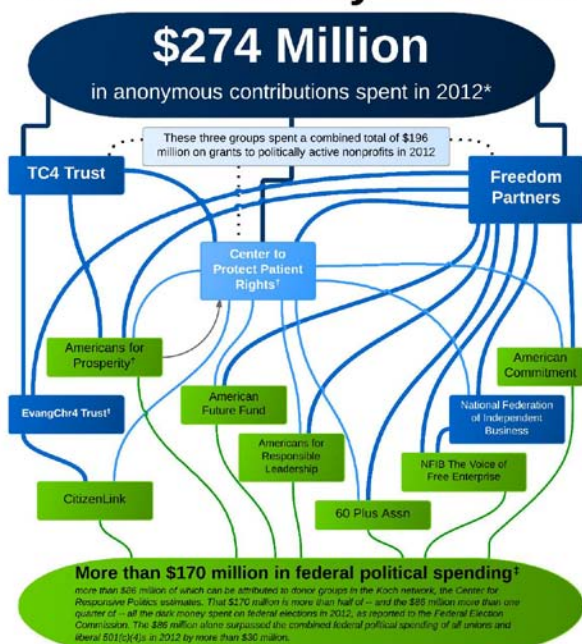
$274 Million

in anonymous contributions spent in 2012*

These three groups spent a combined total of $196 million on grants to politically active nonprofits in 2012

TC4 Trust

Freedom Partners

Center to Protect Patient Rights†

Americans for Prosperity†

American Commitment

American Future Fund

EvangChr4 Trust‡

National Federation of Independent Business

Americans for Responsible Leadership

NFIB The Voice of Free Enterprise

CitizenLink

60 Plus Assn

More than $170 million in federal political spending‡

more than $86 million of which can be attributed to donor groups in the Koch network, the Center for Responsive Politics estimates. That $170 million is more than half of -- and the $86 million more than one quarter of -- all the dark money spent on federal elections in 2012, as reported to the Federal Election Commission. The $86 million alone surpassed the combined federal political spending of all unions and liberal 501(c)(4)s in 2012 by more than $30 million.